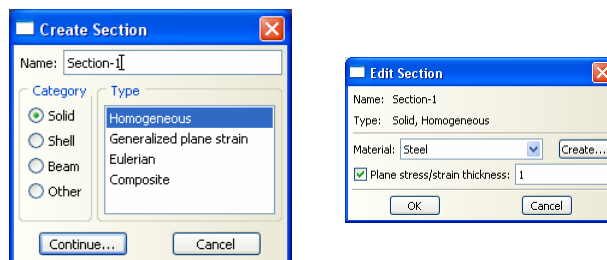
Create Section

Name: Section-1

Category
Solid
Shell
Beam
Other

Type
Homogeneous
Generalized plane strain
Eulerian
Composite

Continue...
Cancel

Edit Section

Name: Section-1

Type: Solid, Homogeneous

Material: Steel
Create...

Plane stress/strain thickness: 1

OK
Cancel